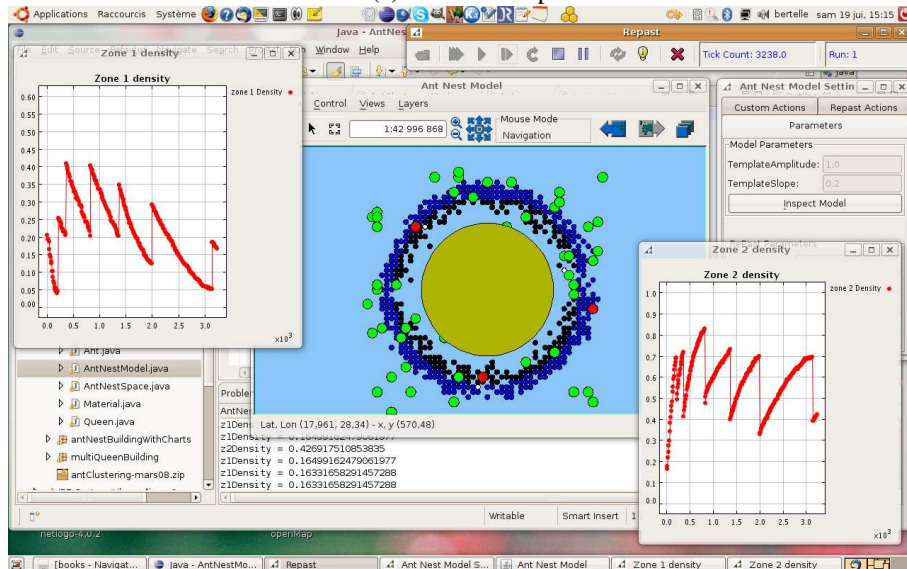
Applications Raccourcis Système

bertelle sam 19 juil, 15:15

Java - AntNe

Repast

Tick Count: 3238.0

Run: 1

File Edit Source Refactor Navigate Search Window Help

Zone 1 density

Zone 1 density

zone 1 Density

0.60
0.55
0.50
0.45
0.40
0.35
0.30
0.25
0.20
0.15
0.10
0.05
0.00

0.0 0.5 1.0 1.5 2.0 2.5 3.0

$x10^3$

Ant Nest Model

Control Views Layers

1:42 996 868

Mouse Mode
Navigation

Ant Nest Model Settin

Custom Actions Repast Actions

Parameters

Model Parameters

TemplateAmplitude: 1.0

TemplateSlope: 0.2

Inspect Model

Zone 2 density

Zone 2 density

zone 2 Density

1.0
0.9
0.8
0.7
0.6
0.5
0.4
0.3
0.2
0.1
0.0

0.0 0.5 1.0 1.5 2.0 2.5 3.0

$x10^3$

Ant.java
AntNestModel.java
AntNestSpace.java
Material.java
Queen.java
antNestBuildingWithCharts
multiQueenBuilding
antClustering-mars08.zip

Proble
AntNe

Lat, Lon (17,961, 28,34) - x, y (570,48)

z1Density = 0.16499162479061977
z2Density = 0.42691751085383
z1Density = 0.16499162479061977
z1Density = 0.16331658291457288
z1Density = 0.16331658291457288

Writable Smart Insert 1

netlogo-4.0.2 openMap

[books - Navigat... Java - AntNestMo... Repast Ant Nest Model S... Ant Nest Model Zone 1 density Zone 2 density